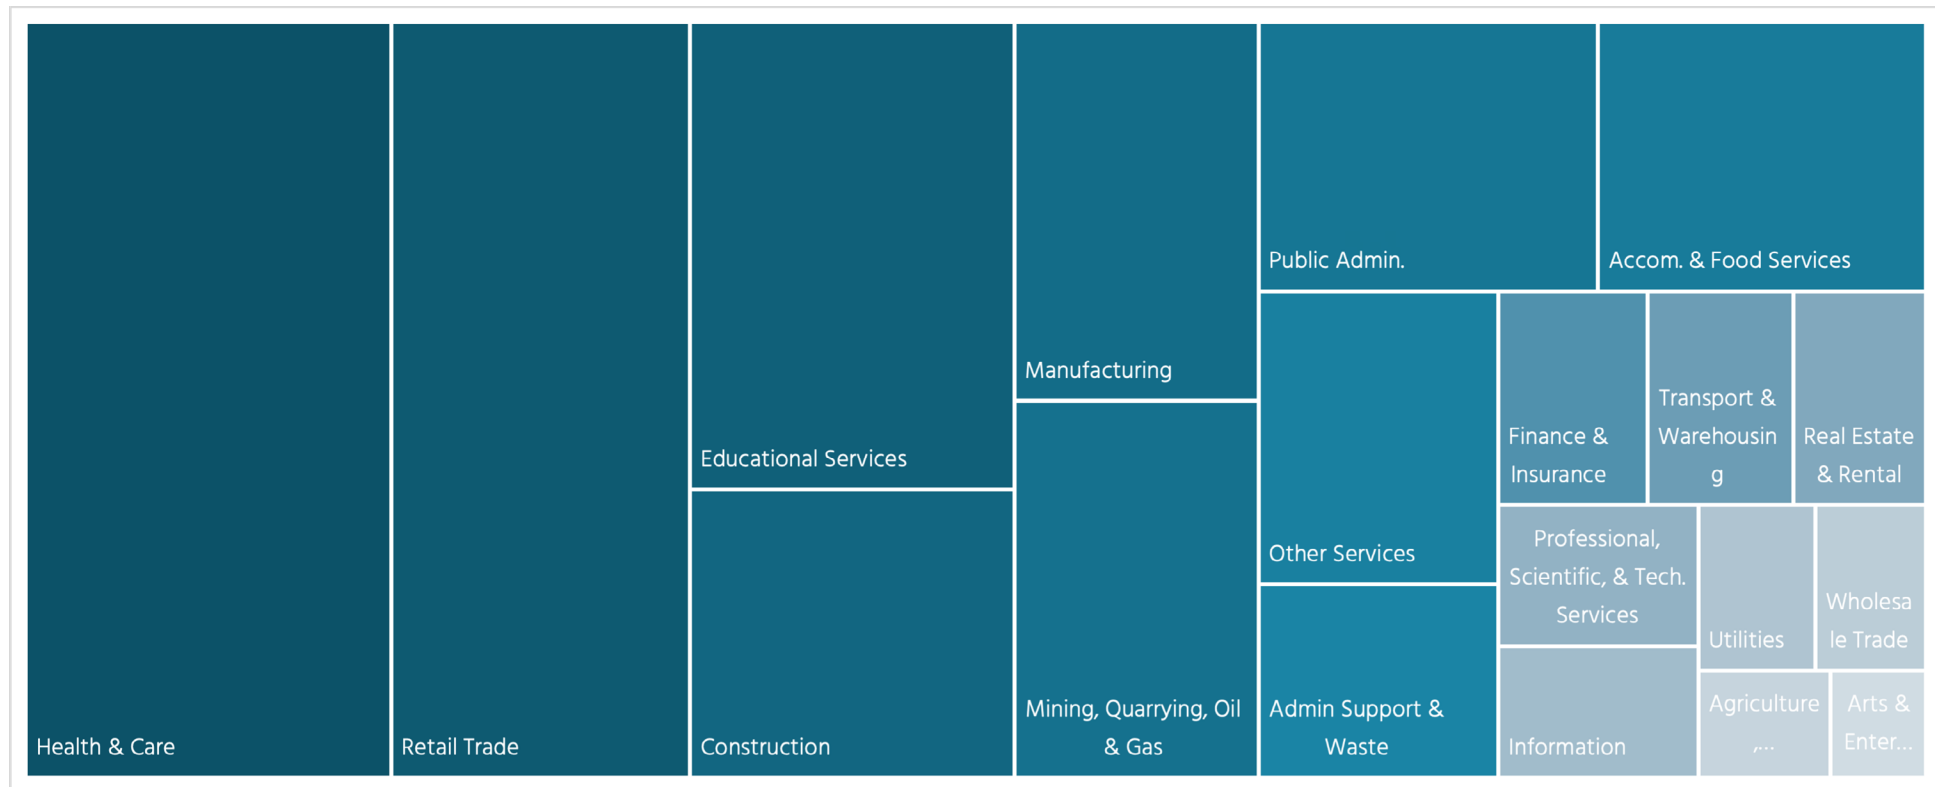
Health & Care

Retail Trade

Educational Services

Construction

Manufacturing

Mining, Quarrying, Oil & Gas

Public Admin.

Accom. & Food Services

Other Services

Admin Support & Waste

Finance & Insurance

Transport & Warehousin g

Real Estate & Rental

Professional, Scientific, & Tech. Services

Utilities

Wholesa le Trade

Information

Agriculture ,...

Arts & Enter...